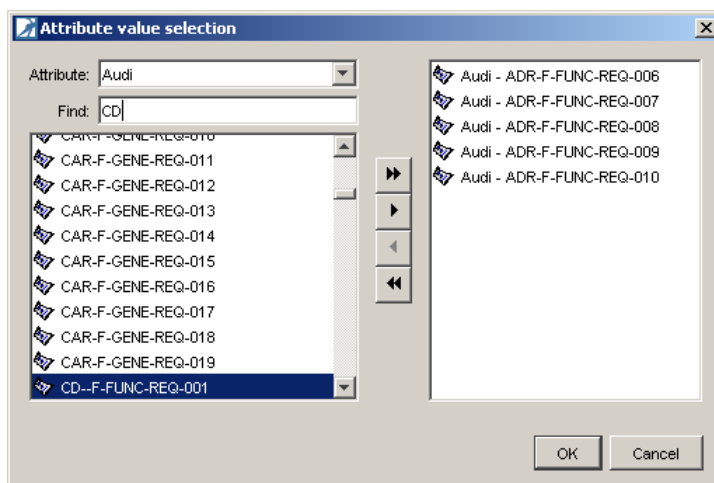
Attribute value selection

Attribute: Audi

Find: CD

CAR-F-GENE-REQ-010
CAR-F-GENE-REQ-011
CAR-F-GENE-REQ-012
CAR-F-GENE-REQ-013
CAR-F-GENE-REQ-014
CAR-F-GENE-REQ-015
CAR-F-GENE-REQ-016
CAR-F-GENE-REQ-017
CAR-F-GENE-REQ-018
CAR-F-GENE-REQ-019
CD--F-FUNC-REQ-001

Audi - ADR-F-FUNC-REQ-006
Audi - ADR-F-FUNC-REQ-007
Audi - ADR-F-FUNC-REQ-008
Audi - ADR-F-FUNC-REQ-009
Audi - ADR-F-FUNC-REQ-010

OK
Cancel